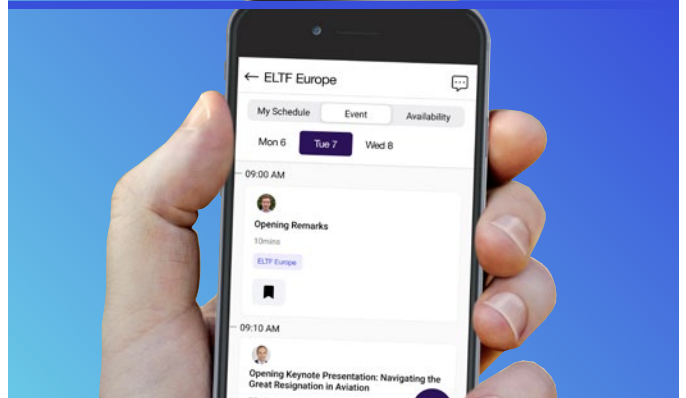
← ELTF Europe

My Schedule | Event | Availability

Mon 6 | Tue 7 | Wed 8

09:00 AM

Opening Remarks

10mins

ELTF Europe

09:10 AM

Opening Keynote Presentation: Navigating the Great Resignation in Aviation